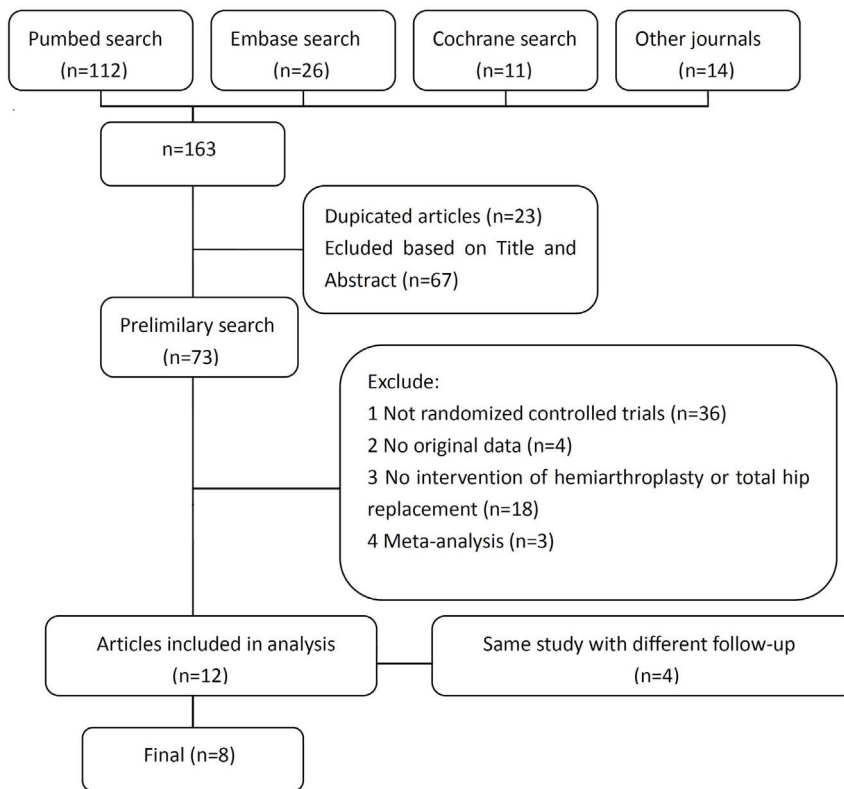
Pumbed search (n=112)

Embase search (n=26)

Cochrane search (n=11)

Other journals (n=14)

n=163

Dupicated articles (n=23)
Ecluded based on Title and Abstract (n=67)

Prelimilary search (n=73)

Exclude:
1 Not randomized controlled trials (n=36)
2 No original data (n=4)
3 No intervention of hemiarthroplasty or total hip replacement (n=18)
4 Meta-analysis (n=3)

Articles included in analysis (n=12)

Same study with different follow-up (n=4)

Final (n=8)